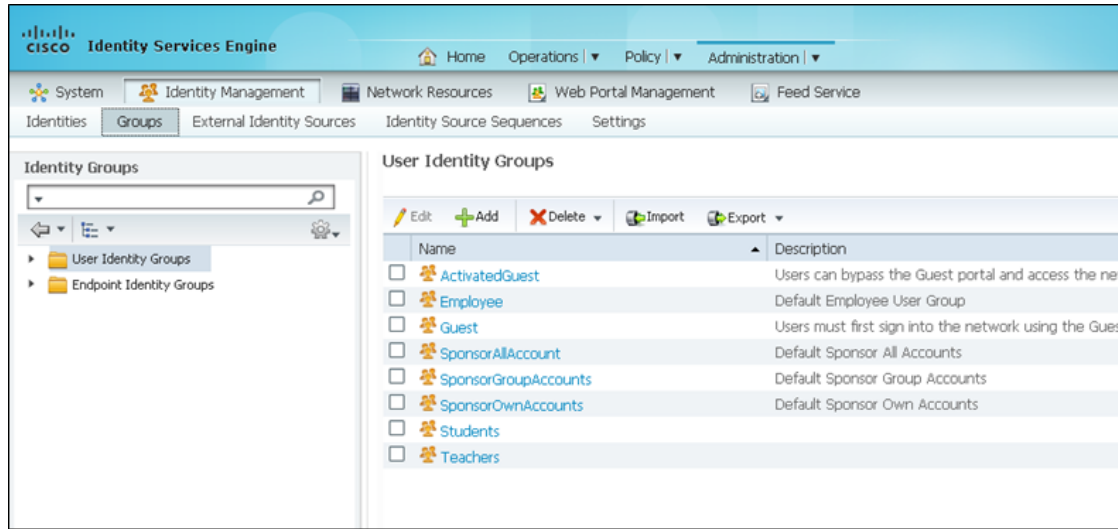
cisco Identity Services Engine

Home Operations | ▾ Policy | ▾ Administration | ▾

System Identity Management Network Resources Web Portal Management Feed Service

Identities Groups External Identity Sources Identity Source Sequences Settings

Identity Groups

User Identity Groups
Endpoint Identity Groups

User Identity Groups

Edit Add Delete ▾ Import Export ▾

| | Name | Description |
|---|---|---|
| ☐ | ActivatedGuest | Users can bypass the Guest portal and access the ne |
| ☐ | Employee | Default Employee User Group |
| ☐ | Guest | Users must first sign into the network using the Gue |
| ☐ | SponsorAllAccount | Default Sponsor All Accounts |
| ☐ | SponsorGroupAccounts | Default Sponsor Group Accounts |
| ☐ | SponsorOwnAccounts | Default Sponsor Own Accounts |
| ☐ | Students | |
| ☐ | Teachers | |